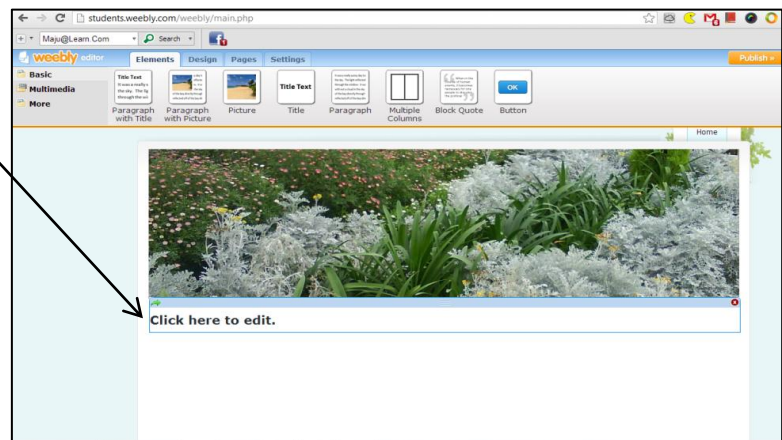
students.weebly.com/weebly/main.php

Maju@Learn.Com Search

weebly editor Elements Design Pages Settings Publish »

Basic
Multimedia
More

Title Text

Paragraph with Title Paragraph with Picture Picture Title Text Title Paragraph Multiple Columns Block Quote OK Button

Home

Click here to edit.